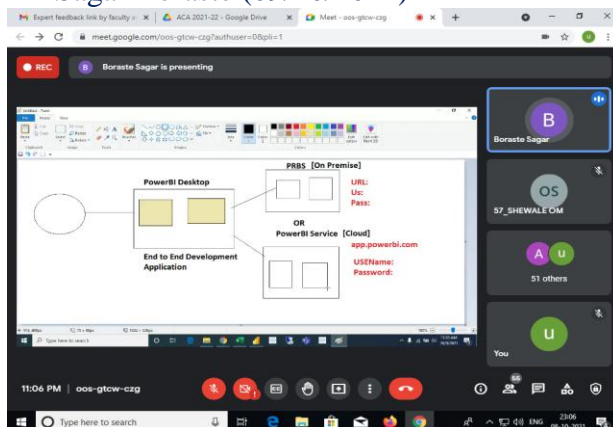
Expert feedback link by faculty
ACA 2021-22 - Google Drive
Meet - oos-gtcw-czg
meet.google.com/oos-gtcw-czg?authuser=0&pli=1

REC
B Boraste Sagar is presenting

PowerBI Desktop
End to End Development Application
PRBS [On Premise]
URL:
Us:
Pass:
OR
PowerBI Service [Cloud]
app.powerbi.com
USEName:
Password:

B
Boraste Sagar
OS
57_SHEWALE OM
A U
51 others
U
You

11:06 PM | oos-gtcw-czg

Type here to search
ENG
23:06